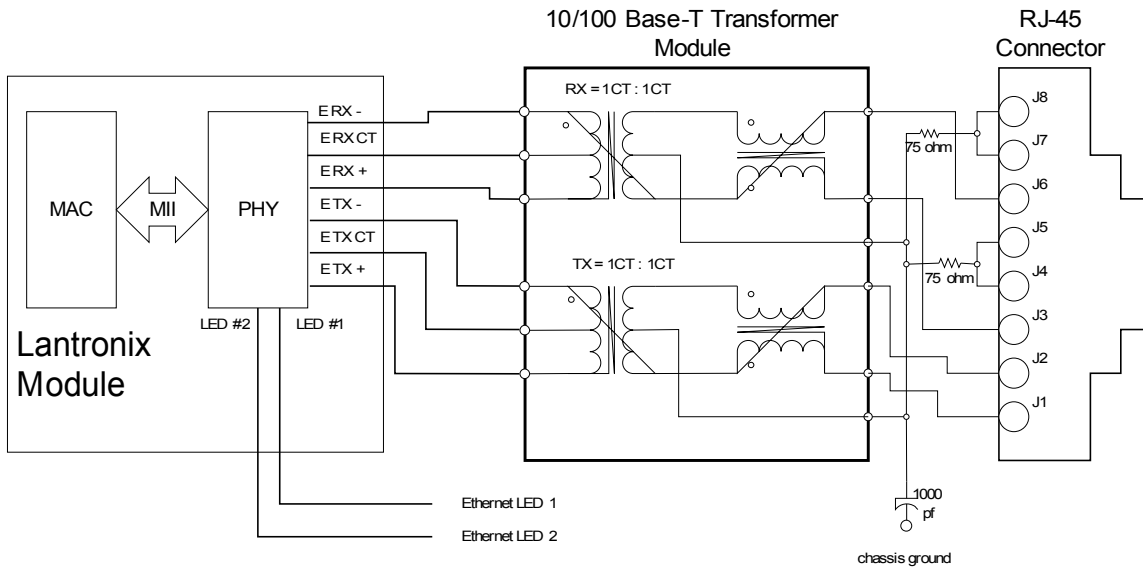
10/100 Base-T Transformer Module

RJ-45 Connector

MAC

MII

PHY

ERX -

ERX CT

ERX +

ETX -

ETX CT

ETX +

LED #2

LED #1

Lantronix Module

RX = 1CT : 1CT

TX = 1CT : 1CT

75 ohm

75 ohm

J8

J7

J6

J5

J4

J3

J2

J1

1000 pf

chassis ground

Ethernet LED 1

Ethernet LED 2